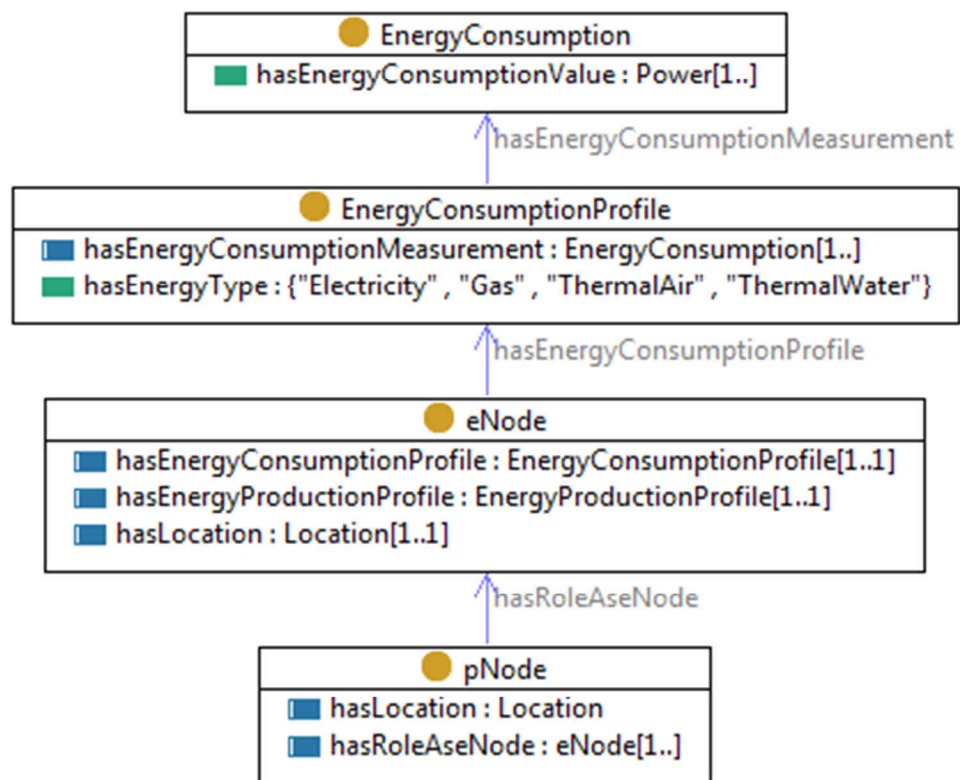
EnergyConsumption

hasEnergyConsumptionValue : Power[1..]

hasEnergyConsumptionMeasurement

EnergyConsumptionProfile

hasEnergyConsumptionMeasurement : EnergyConsumption[1..]

hasEnergyType : {"Electricity" , "Gas" , "ThermalAir" , "ThermalWater"}

hasEnergyConsumptionProfile

eNode

hasEnergyConsumptionProfile : EnergyConsumptionProfile[1..1]

hasEnergyProductionProfile : EnergyProductionProfile[1..1]

hasLocation : Location[1..1]

hasRoleAseNode

pNode

hasLocation : Location

hasRoleAseNode : eNode[1..]